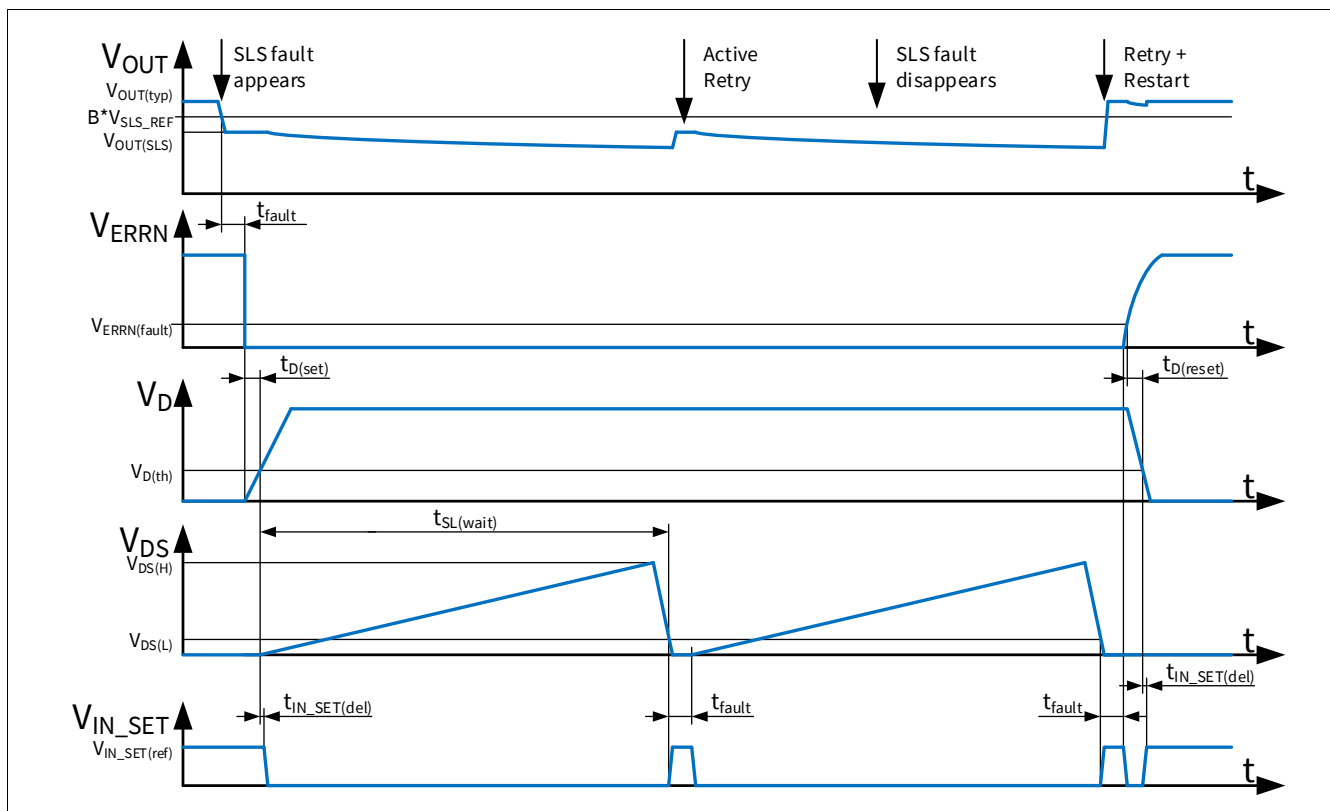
$V_{OUT}$

SLS fault appears

Active Retry

SLS fault disappears

Retry + Restart

$V_{OUT(typ)}$

$B*V_{SLS\_REF}$

$V_{OUT(SLS)}$

t

$t_{fault}$

$V_{ERRN}$

$V_{ERRN(fault)}$

t

$t_{D(set)}$

$t_{D(reset)}$

$V_D$

$V_{D(th)}$

t

$t_{SL(wait)}$

$V_{DS}$

$V_{DS(H)}$

$V_{DS(L)}$

t

$t_{IN\_SET(del)}$

$V_{IN\_SET}$

$t_{IN\_SET(del)}$

$t_{fault}$

$t_{fault}$

$V_{IN\_SET(ref)}$

t